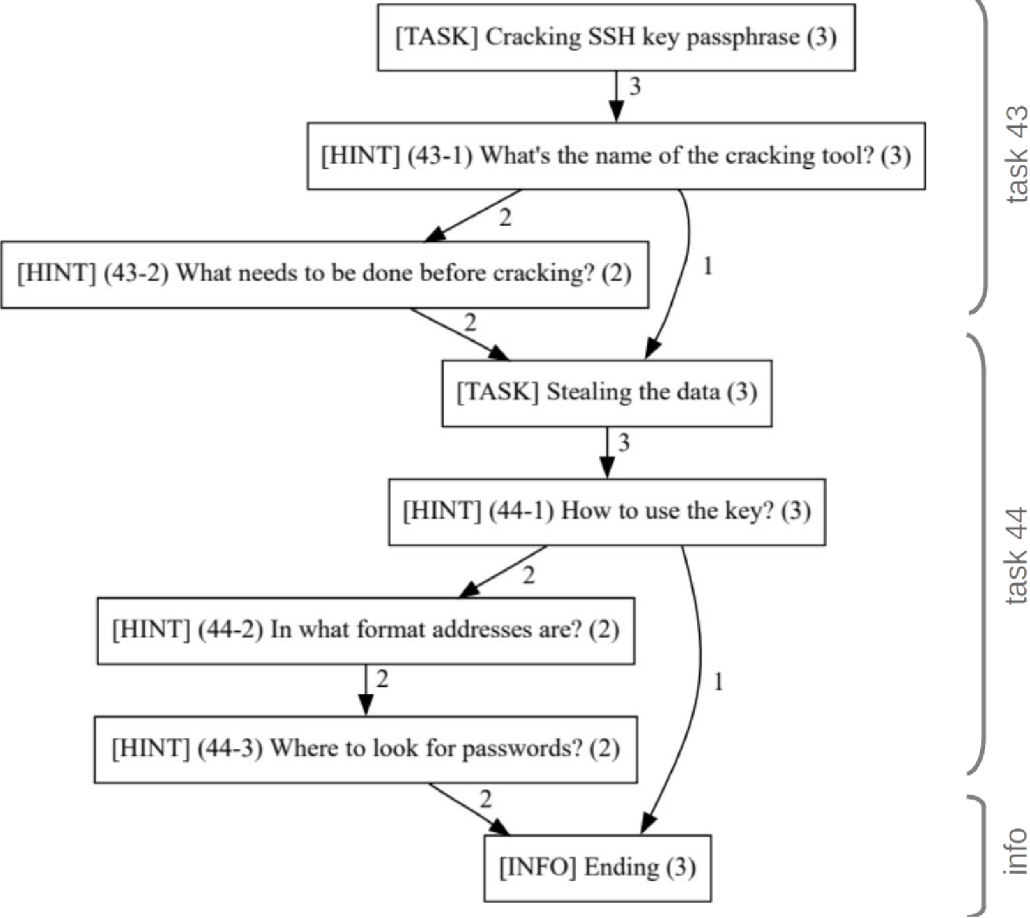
[TASK] Cracking SSH key passphrase (3)

3

[HINT] (43-1) What's the name of the cracking tool? (3)

2

1

[HINT] (43-2) What needs to be done before cracking? (2)

2

task 43

[TASK] Stealing the data (3)

3

[HINT] (44-1) How to use the key? (3)

2

[HINT] (44-2) In what format addresses are? (2)

2

1

[HINT] (44-3) Where to look for passwords? (2)

2

task 44

[INFO] Ending (3)

info